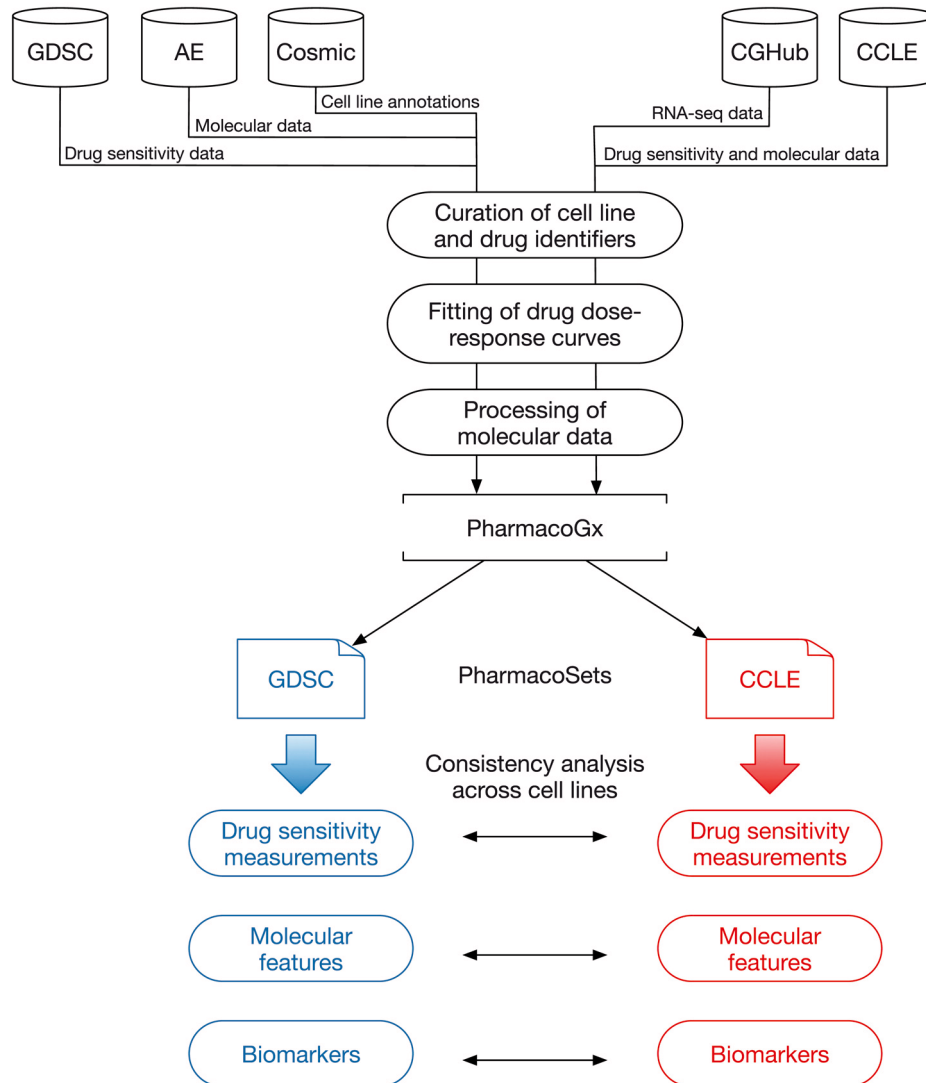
GDSC

AE

Cosmic

CGHub

CCLE

Cell line annotations

Molecular data

Drug sensitivity data

RNA-seq data

Drug sensitivity and molecular data

Curation of cell line and drug identifiers

Fitting of drug dose-response curves

Processing of molecular data

PharmacoGx

GDSC

PharmacoSets

CCLE

Consistency analysis across cell lines

Drug sensitivity measurements

Drug sensitivity measurements

Molecular features

Molecular features

Biomarkers

Biomarkers